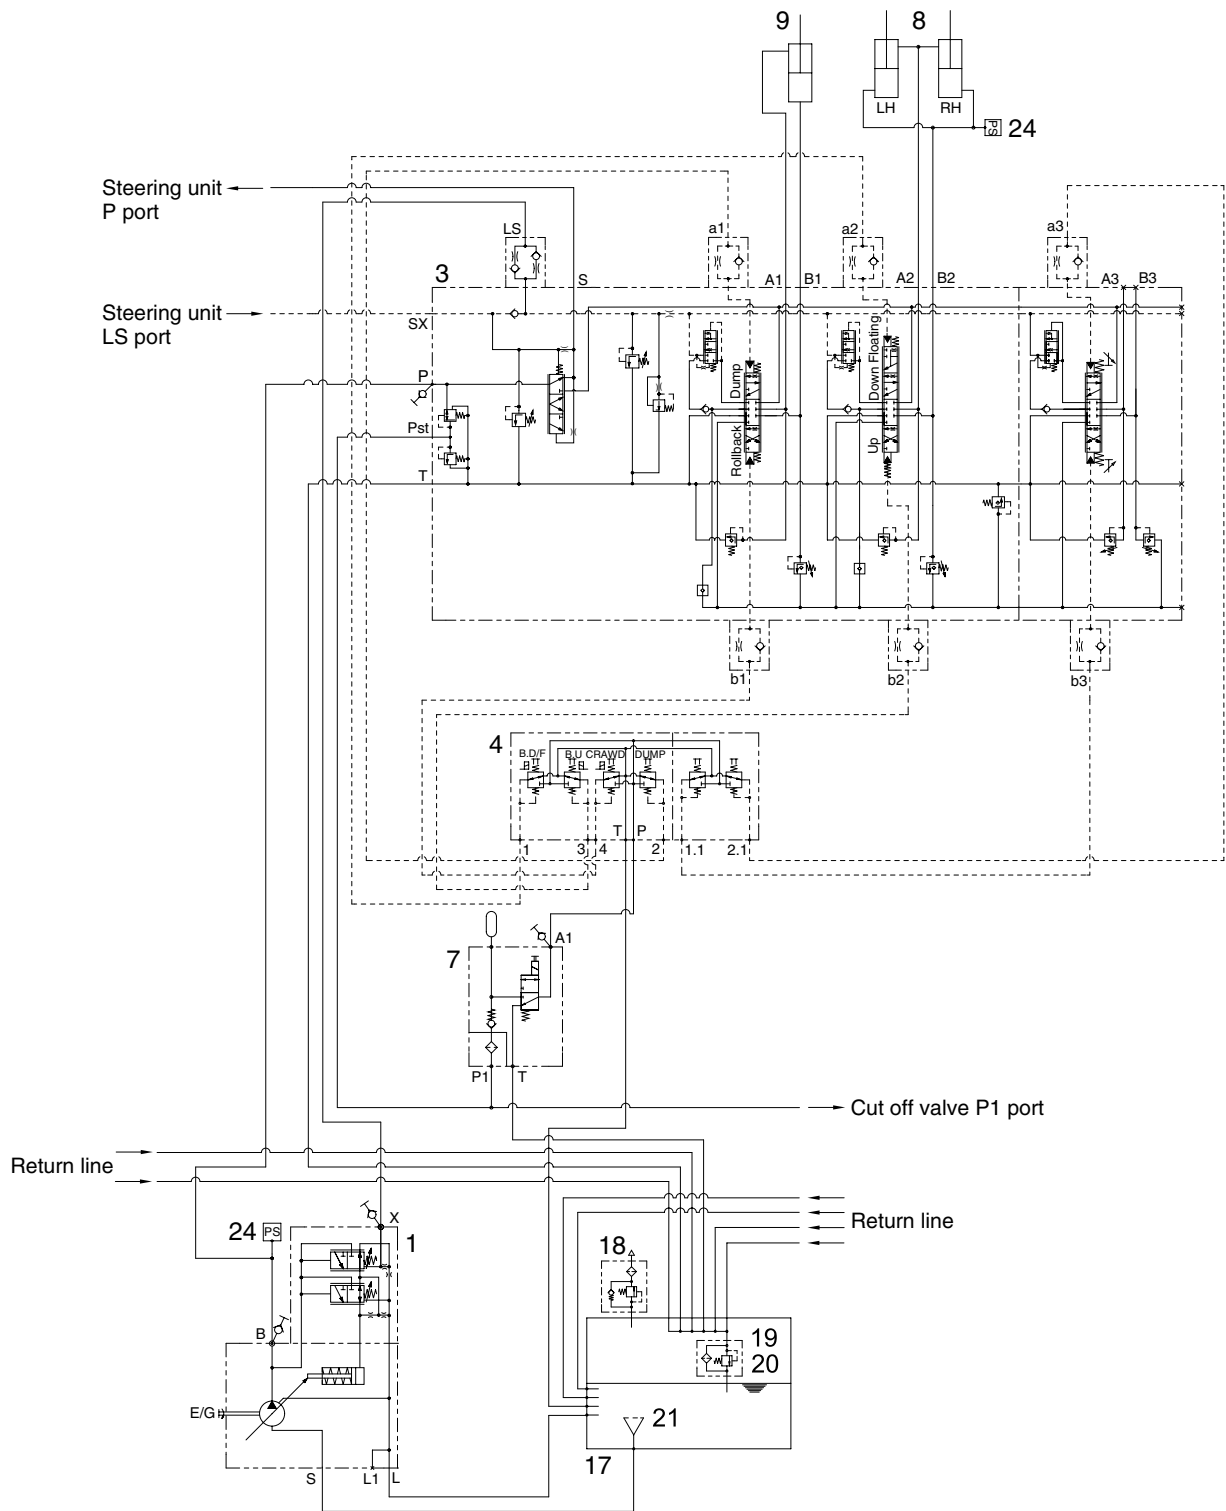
9
8
LH
RH
PS 24
Steering unit P port
LS
a1
a2
a3
3
S
A1
B1
A2
B2
A3
B3
Steering unit LS port
SX
P
Pst
T
Dump
Rollback
Down Floating
Up
b1
b2
b3
4
B.D/F
B.U
CRAWD
DUMP
1
3
4
T
P
2
1.1
2.1
7
A1
P1
T
Cut off valve P1 port
Return line
Return line
24 PS
X
1
18
B
19
20
E/G
21
S
L1
L
17